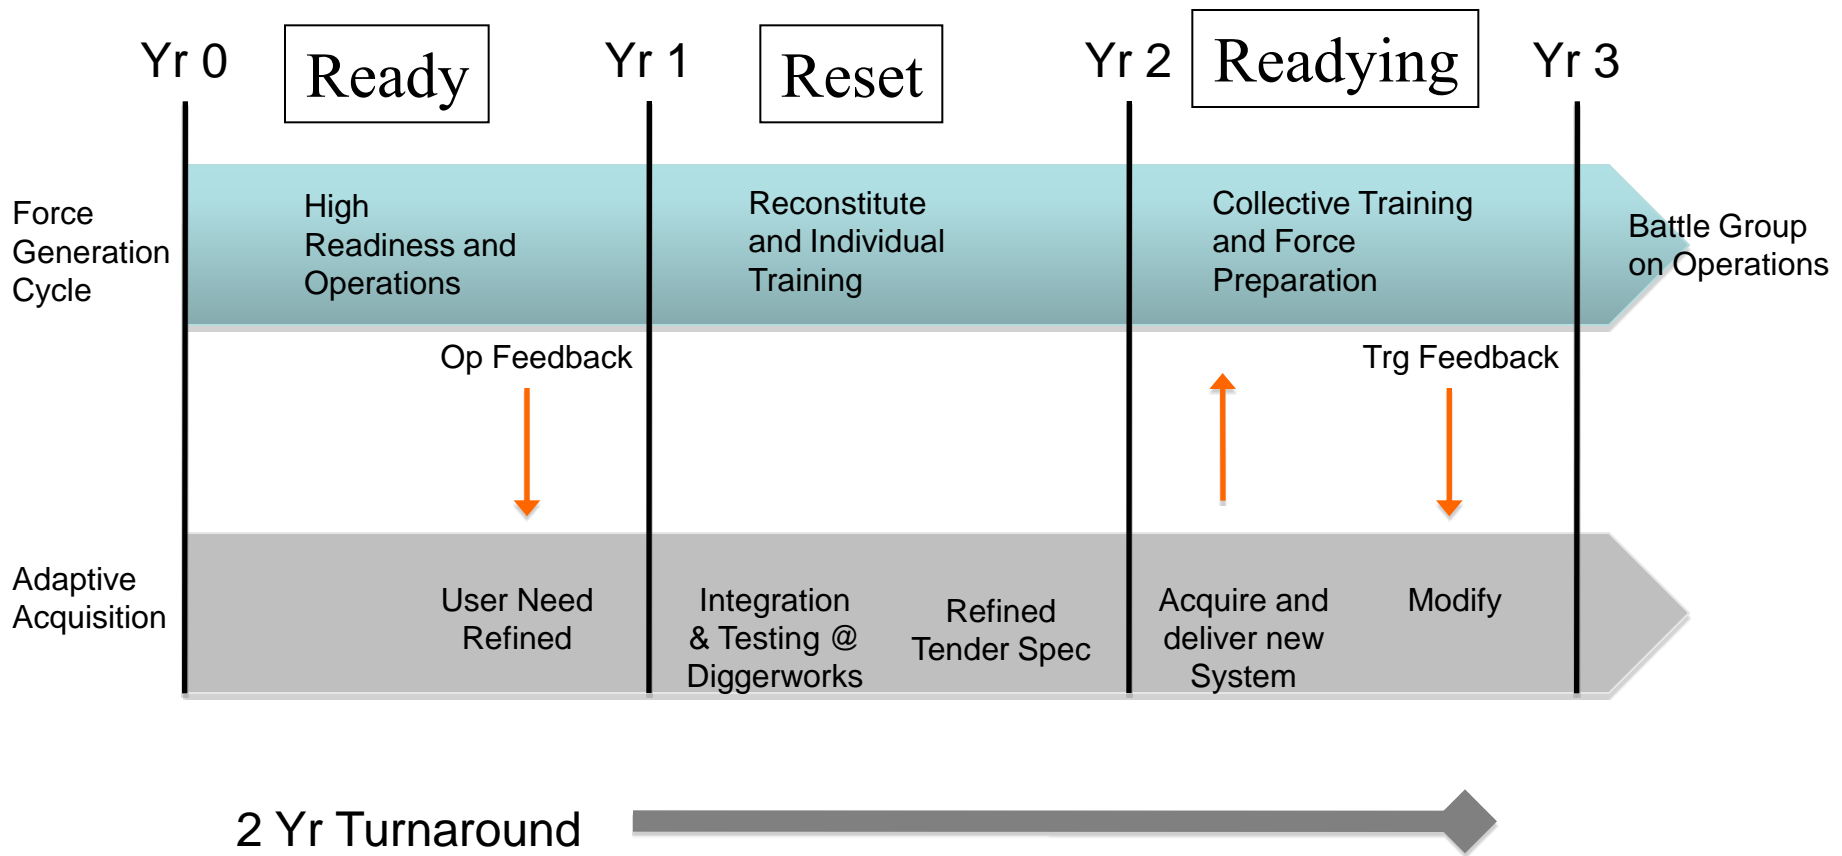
Yr 0

Ready

Yr 1

Reset

Yr 2

Readying

Yr 3

Force Generation Cycle

High Readiness and Operations

Reconstitute and Individual Training

Collective Training and Force Preparation

Battle Group on Operations

Op Feedback

Trg Feedback

Adaptive Acquisition

User Need Refined

Integration & Testing @ Diggerworks

Refined Tender Spec

Acquire and deliver new System

Modify

2 Yr Turnaround